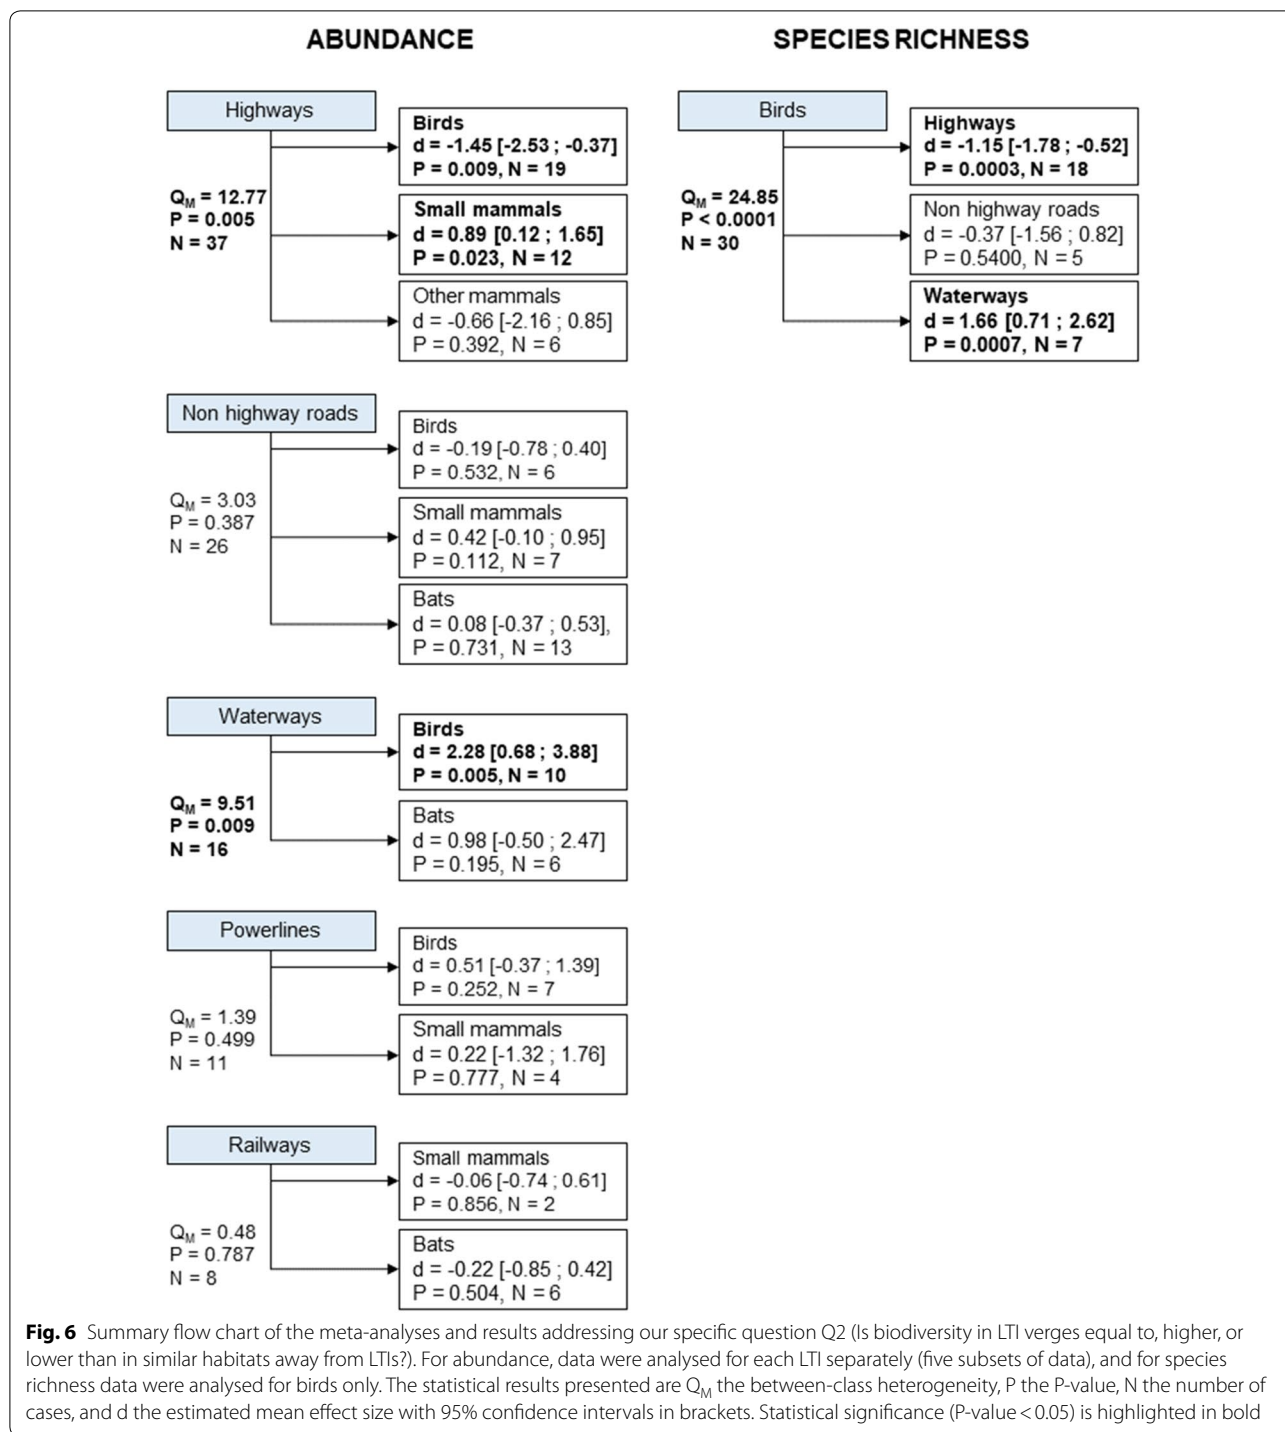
ABUNDANCE

Highways

$Q_M$ = 12.77
P = 0.005
N = 37

Birds
d = -1.45 [-2.53 ; -0.37]
P = 0.009, N = 19

Small mammals
d = 0.89 [0.12 ; 1.65]
P = 0.023, N = 12

Other mammals
d = -0.66 [-2.16 ; 0.85]
P = 0.392, N = 6

Non highway roads

$Q_M$ = 3.03
P = 0.387
N = 26

Birds
d = -0.19 [-0.78 ; 0.40]
P = 0.532, N = 6

Small mammals
d = 0.42 [-0.10 ; 0.95]
P = 0.112, N = 7

Bats
d = 0.08 [-0.37 ; 0.53],
P = 0.731, N = 13

Waterways

$Q_M$ = 9.51
P = 0.009
N = 16

Birds
d = 2.28 [0.68 ; 3.88]
P = 0.005, N = 10

Bats
d = 0.98 [-0.50 ; 2.47]
P = 0.195, N = 6

Powerlines

$Q_M$ = 1.39
P = 0.499
N = 11

Birds
d = 0.51 [-0.37 ; 1.39]
P = 0.252, N = 7

Small mammals
d = 0.22 [-1.32 ; 1.76]
P = 0.777, N = 4

Railways

$Q_M$ = 0.48
P = 0.787
N = 8

Small mammals
d = -0.06 [-0.74 ; 0.61]
P = 0.856, N = 2

Bats
d = -0.22 [-0.85 ; 0.42]
P = 0.504, N = 6

SPECIES RICHNESS

Birds

$Q_M$ = 24.85
P < 0.0001
N = 30

Highways
d = -1.15 [-1.78 ; -0.52]
P = 0.0003, N = 18

Non highway roads
d = -0.37 [-1.56 ; 0.82]
P = 0.5400, N = 5

Waterways
d = 1.66 [0.71 ; 2.62]
P = 0.0007, N = 7

**Fig. 6** Summary flow chart of the meta-analyses and results addressing our specific question Q2 (Is biodiversity in LTI verges equal to, higher, or lower than in similar habitats away from LTIs?). For abundance, data were analysed for each LTI separately (five subsets of data), and for species richness data were analysed for birds only. The statistical results presented are $Q_M$ the between-class heterogeneity, P the P-value, N the number of cases, and d the estimated mean effect size with 95% confidence intervals in brackets. Statistical significance (P-value < 0.05) is highlighted in bold